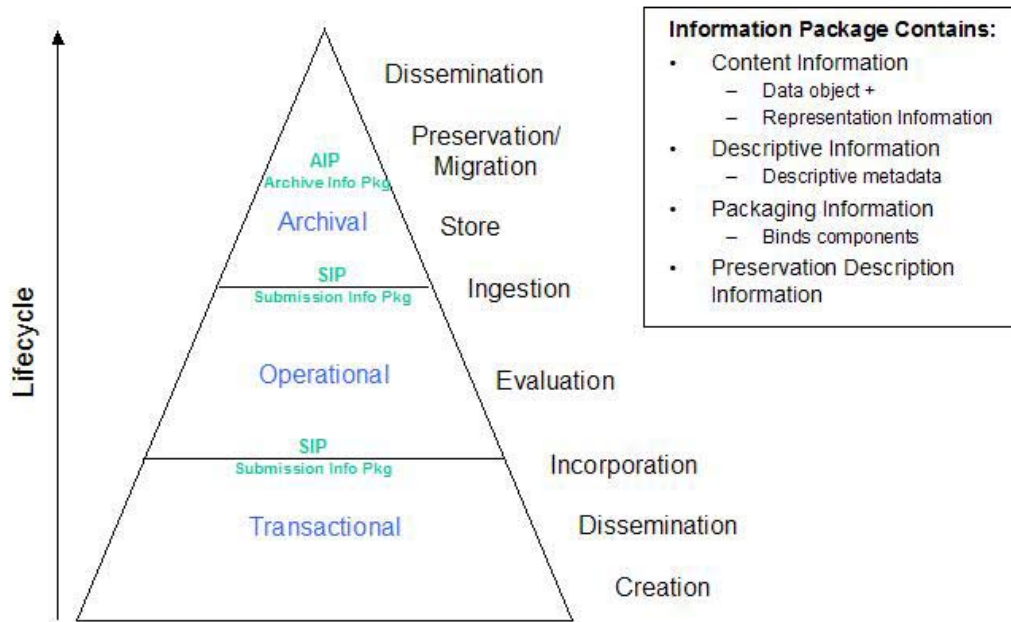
Lifecycle

AIP
Archive Info Pkg
Archival

SIP
Submission Info Pkg
Operational

SIP
Submission Info Pkg
Transactional

Dissemination
Preservation/ Migration
Store
Ingestion
Evaluation
Incorporation
Dissemination
Creation

**Information Package Contains:**
- Content Information
  - Data object +
  - Representation Information
- Descriptive Information
  - Descriptive metadata
- Packaging Information
  - Binds components
- Preservation Description Information